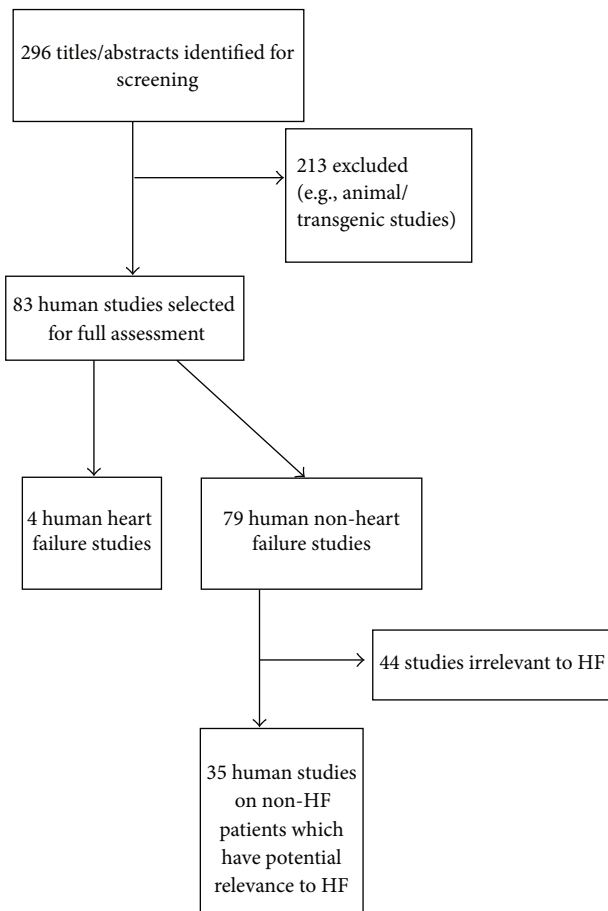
296 titles/abstracts identified for screening

213 excluded (e.g., animal/ transgenic studies)

83 human studies selected for full assessment

4 human heart failure studies

79 human non-heart failure studies

44 studies irrelevant to HF

35 human studies on non-HF patients which have potential relevance to HF